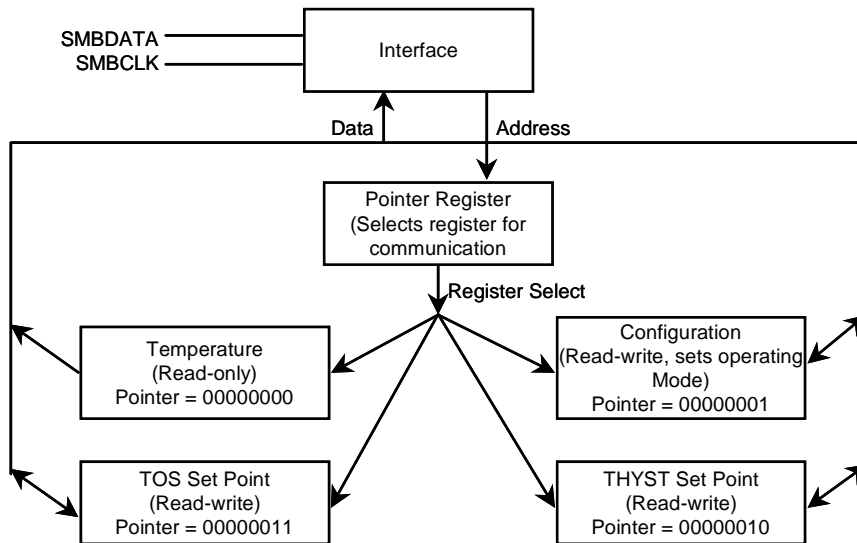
SMBDATA
SMBCLK

Interface

Data

Address

Pointer Register
(Selects register for communication

Register Select

Temperature
(Read-only)
Pointer = 00000000

Configuration
(Read-write, sets operating Mode)
Pointer = 00000001

TOS Set Point
(Read-write)
Pointer = 00000011

THYST Set Point
(Read-write)
Pointer = 00000010